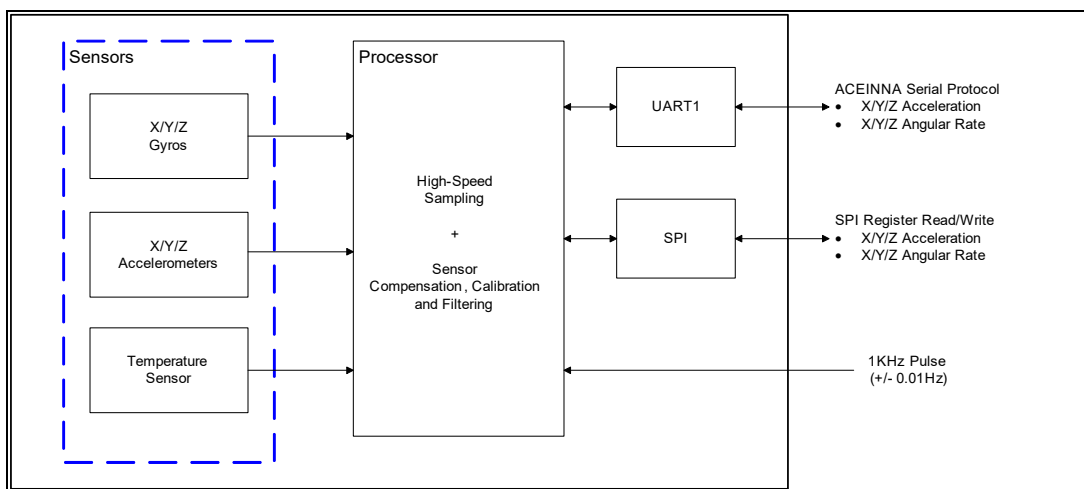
Sensors

X/Y/Z
Gyros

X/Y/Z
Accelerometers

Temperature
Sensor

Processor

High-Speed
Sampling

+

Sensor
Compensation , Calibration
and Filtering

UART1

SPI

ACEINNA Serial Protocol
• X/Y/Z Acceleration
• X/Y/Z Angular Rate

SPI Register Read/Write
• X/Y/Z Acceleration
• X/Y/Z Angular Rate

1KHz Pulse
(+/- 0.01Hz)